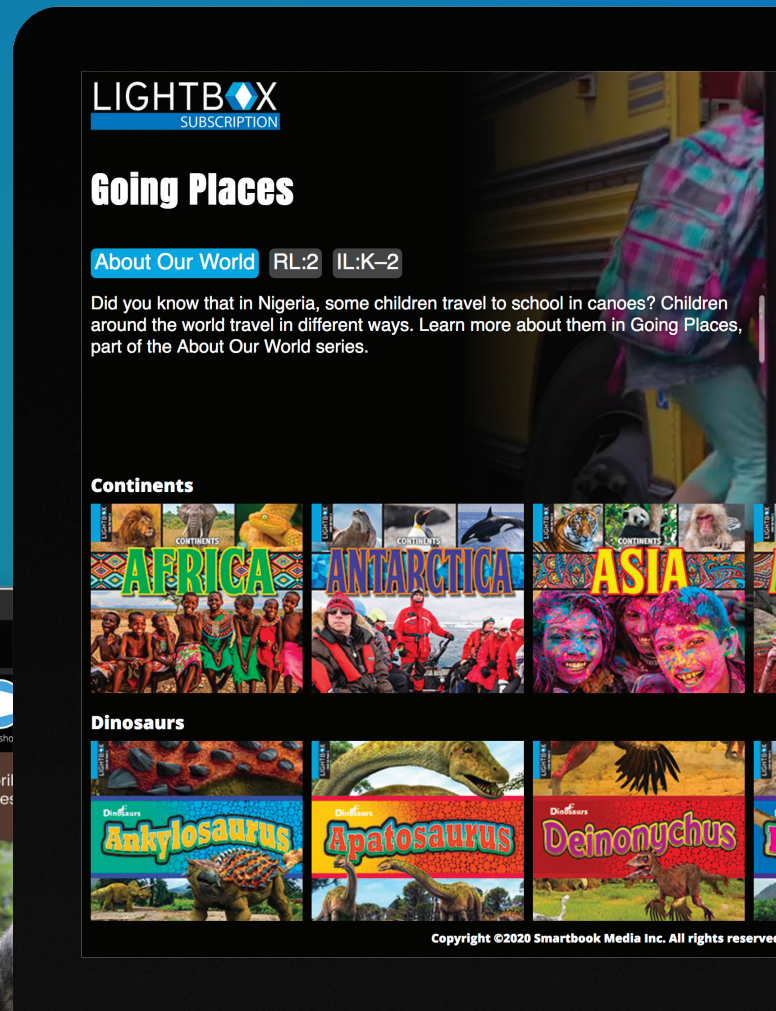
LIGHTBOX
SUBSCRIPTION

Going Places

About Our World RL:2 IL:K–2

Did you know that in Nigeria, some children travel to school in canoes? Children around the world travel in different ways. Learn more about them in Going Places, part of the About Our World series.

Continents

CONTINENTS
AFRICA

CONTINENTS
ANTARCTICA

CONTINENTS
ASIA

Dinosaurs

Dinosaurs
Ankylosaurus

Dinosaurs
Apatosaurus

Dinosaurs
Deinonychus

Copyright ©2020 Smartbook Media Inc. All rights reserve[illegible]